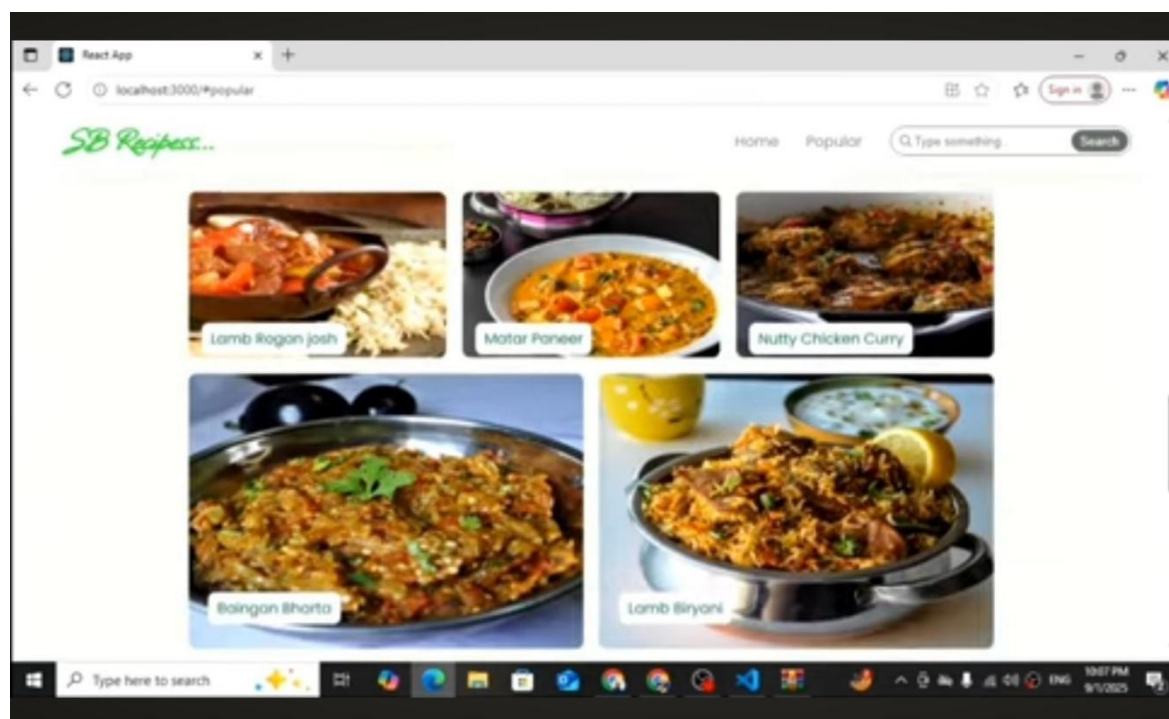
React App

localhost:3000/#popular

Sign in

SB Recipess...

Home Popular Type something Search

Lamb Rogan josh

Matar Paneer

Nutty Chicken Curry

Baingan Bhorta

Lamb Biryani

Type here to search

ENG 10:07 PM 9/1/2025